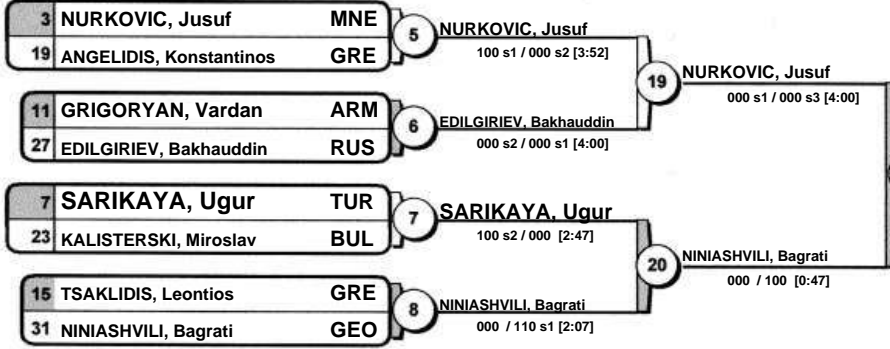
3 NURKOVIC, Jusuf MNE
19 ANGELIDIS, Konstantinos GRE

5 NURKOVIC, Jusuf
100 s1 / 000 s2 [3:52]

11 GRIGORYAN, Vardan ARM
27 EDILGIRIEV, Bakhauddin RUS

6 EDILGIRIEV, Bakhauddin
000 s2 / 000 s1 [4:00]

19 NURKOVIC, Jusuf
000 s1 / 000 s3 [4:00]

7 SARIKAYA, Ugur TUR
23 KALISTERSKI, Miroslav BUL

7 SARIKAYA, Ugur
100 s2 / 000 [2:47]

15 TSAKLIDIS, Leontios GRE
31 NINIASHVILI, Bagrati GEO

8 NINIASHVILI, Bagrati
000 / 110 s1 [2:07]

20 NINIASHVILI, Bagrati
000 / 100 [0:47]